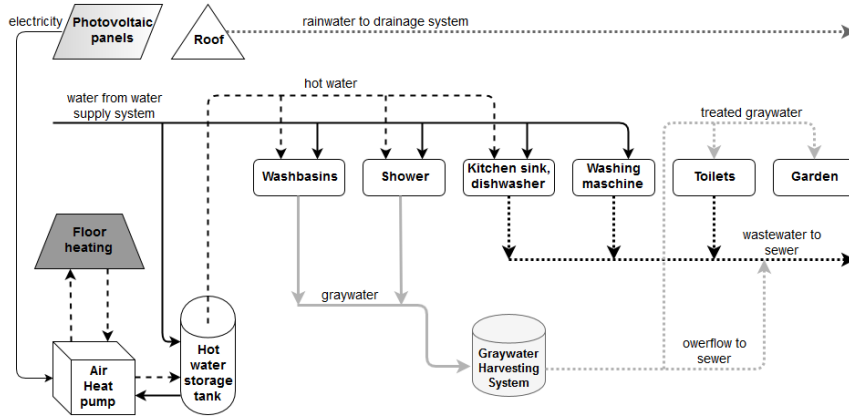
electricity

Photovoltaic panels

Roof

rainwater to drainage system

hot water

water from water supply system

treated graywater

Washbasins

Shower

Kitchen sink, dishwasher

Washing maschine

Toilets

Garden

Floor heating

wastewater to sewer

graywater

Air Heat pump

Hot water storage tank

Graywater Harvesting System

owerflow to sewer